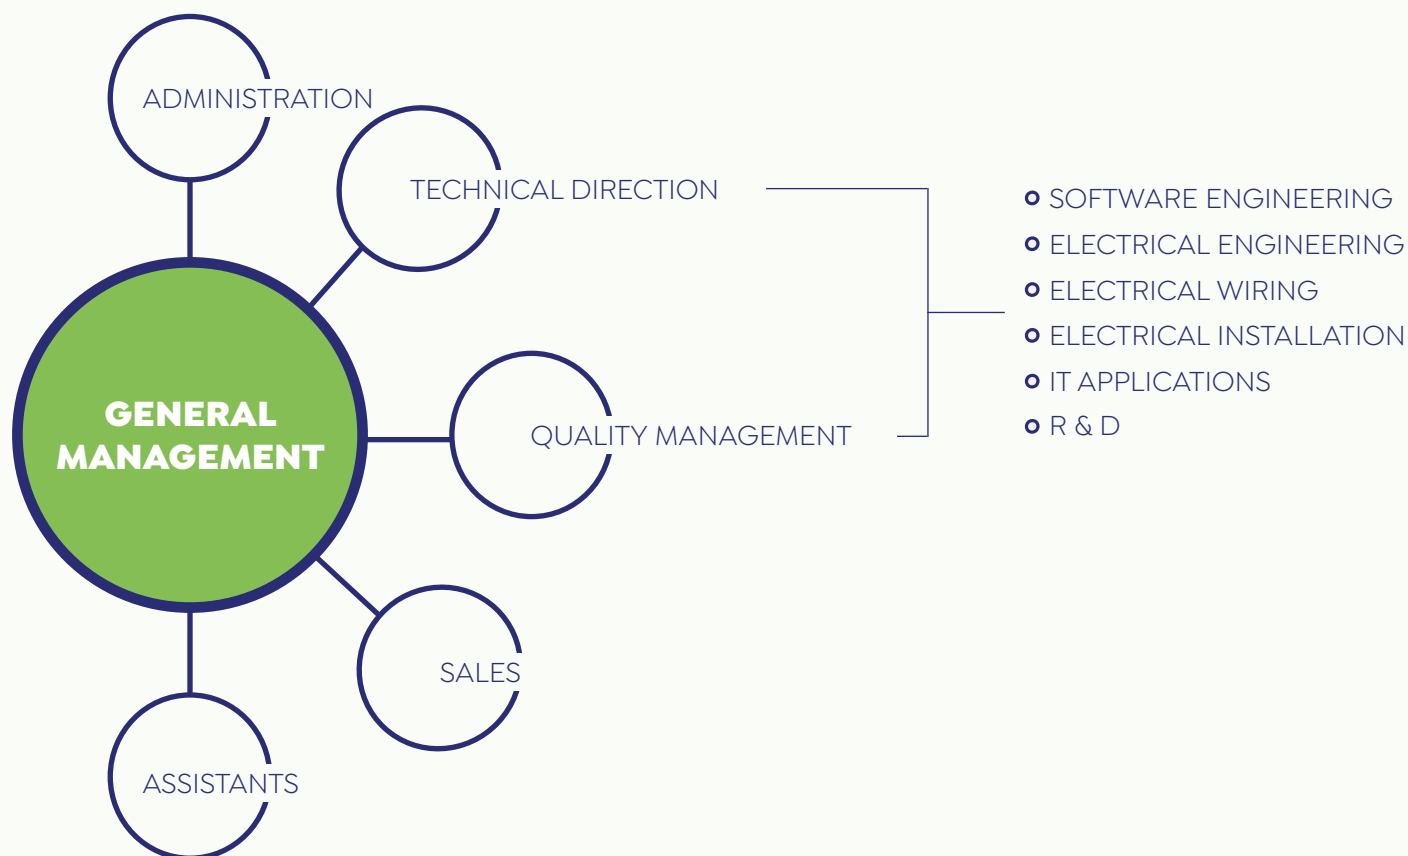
ADMINISTRATION

TECHNICAL DIRECTION

GENERAL MANAGEMENT

QUALITY MANAGEMENT

SALES

ASSISTANTS

SOFTWARE ENGINEERING
ELECTRICAL ENGINEERING
ELECTRICAL WIRING
ELECTRICAL INSTALLATION
IT APPLICATIONS
R & D